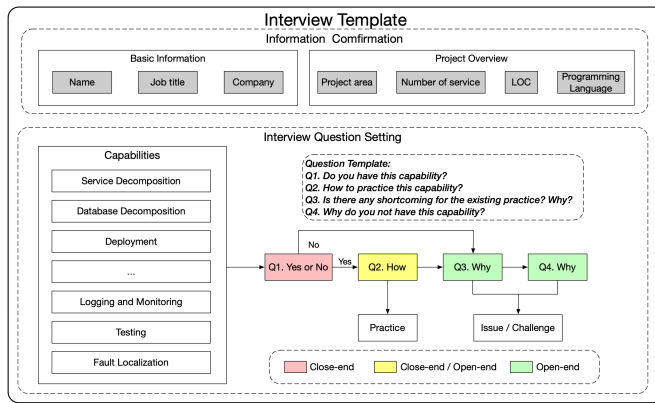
Interview Template

Information Comfirmation

Basic Information

Name

Job title

Company

Project Overview

Project area

Number of service

LOC

Programming Language

Interview Question Setting

Capabilities

Service Decomposition

Database Decomposition

Deployment

...

Logging and Monitoring

Testing

Fault Localization

Question Template:
Q1. Do you have this capability?
Q2. How to practice this capability?
Q3. Is there any shortcoming for the existing practice? Why?
Q4. Why do you not have this capability?

No

Yes

Q1. Yes or No

Q2. How

Q3. Why

Q4. Why

Practice

Issue / Challenge

Close-end

Close-end / Open-end

Open-end